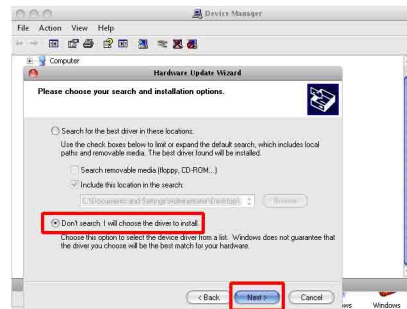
Device Manager

File Action View Help

Computer

Hardware Update Wizard

Please choose your search and installation options.

Search for the best driver in these locations.

Use the check boxes below to limit or expand the default search, which includes local paths and removable media. The best driver found will be installed.

Search removable media (floppy, CD-ROM...)

Include this location in the search:

C:\Documents and Settings\Administrator\Desktop\

Browse

Don't search. I will choose the driver to install.

Choose this option to select the device driver from a list. Windows does not guarantee that the driver you choose will be the best match for your hardware.

< Back

Next >

Cancel

ws

Windows